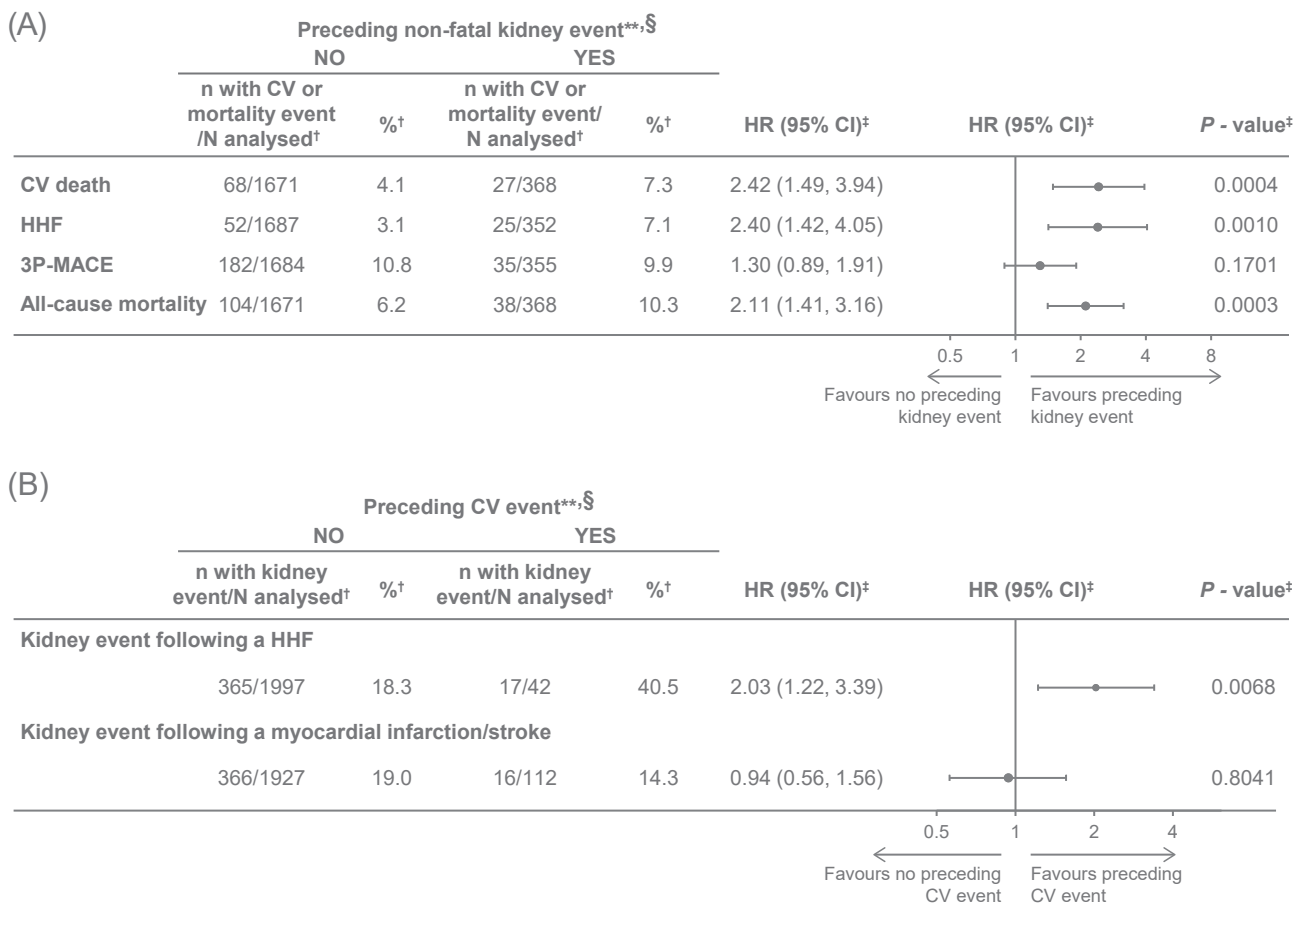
(A)

Preceding non-fatal kidney event**,§

| | NO | | YES | | | | |
|---|---|---|---|---|---|---|---|
| | n with CV or mortality event /N analysed† | %† | n with CV or mortality event/ N analysed† | %† | HR (95% CI)‡ | HR (95% CI)‡ | *P* - value‡ |
| CV death | 68/1671 | 4.1 | 27/368 | 7.3 | 2.42 (1.49, 3.94) | | 0.0004 |
| HHF | 52/1687 | 3.1 | 25/352 | 7.1 | 2.40 (1.42, 4.05) | | 0.0010 |
| 3P-MACE | 182/1684 | 10.8 | 35/355 | 9.9 | 1.30 (0.89, 1.91) | | 0.1701 |
| All-cause mortality | 104/1671 | 6.2 | 38/368 | 10.3 | 2.11 (1.41, 3.16) | | 0.0003 |

0.5 1 2 4 8

Favours no preceding kidney event

Favours preceding kidney event

(B)

Preceding CV event**,§

| | NO | | YES | | | | |
|---|---|---|---|---|---|---|---|
| | n with kidney event/N analysed† | %† | n with kidney event/N analysed† | %† | HR (95% CI)‡ | HR (95% CI)‡ | *P* - value‡ |
| Kidney event following a HHF | | | | | | | |
| | 365/1997 | 18.3 | 17/42 | 40.5 | 2.03 (1.22, 3.39) | | 0.0068 |
| Kidney event following a myocardial infarction/stroke | | | | | | | |
| | 366/1927 | 19.0 | 16/112 | 14.3 | 0.94 (0.56, 1.56) | | 0.8041 |

0.5 1 2 4

Favours no preceding CV event

Favours preceding CV event